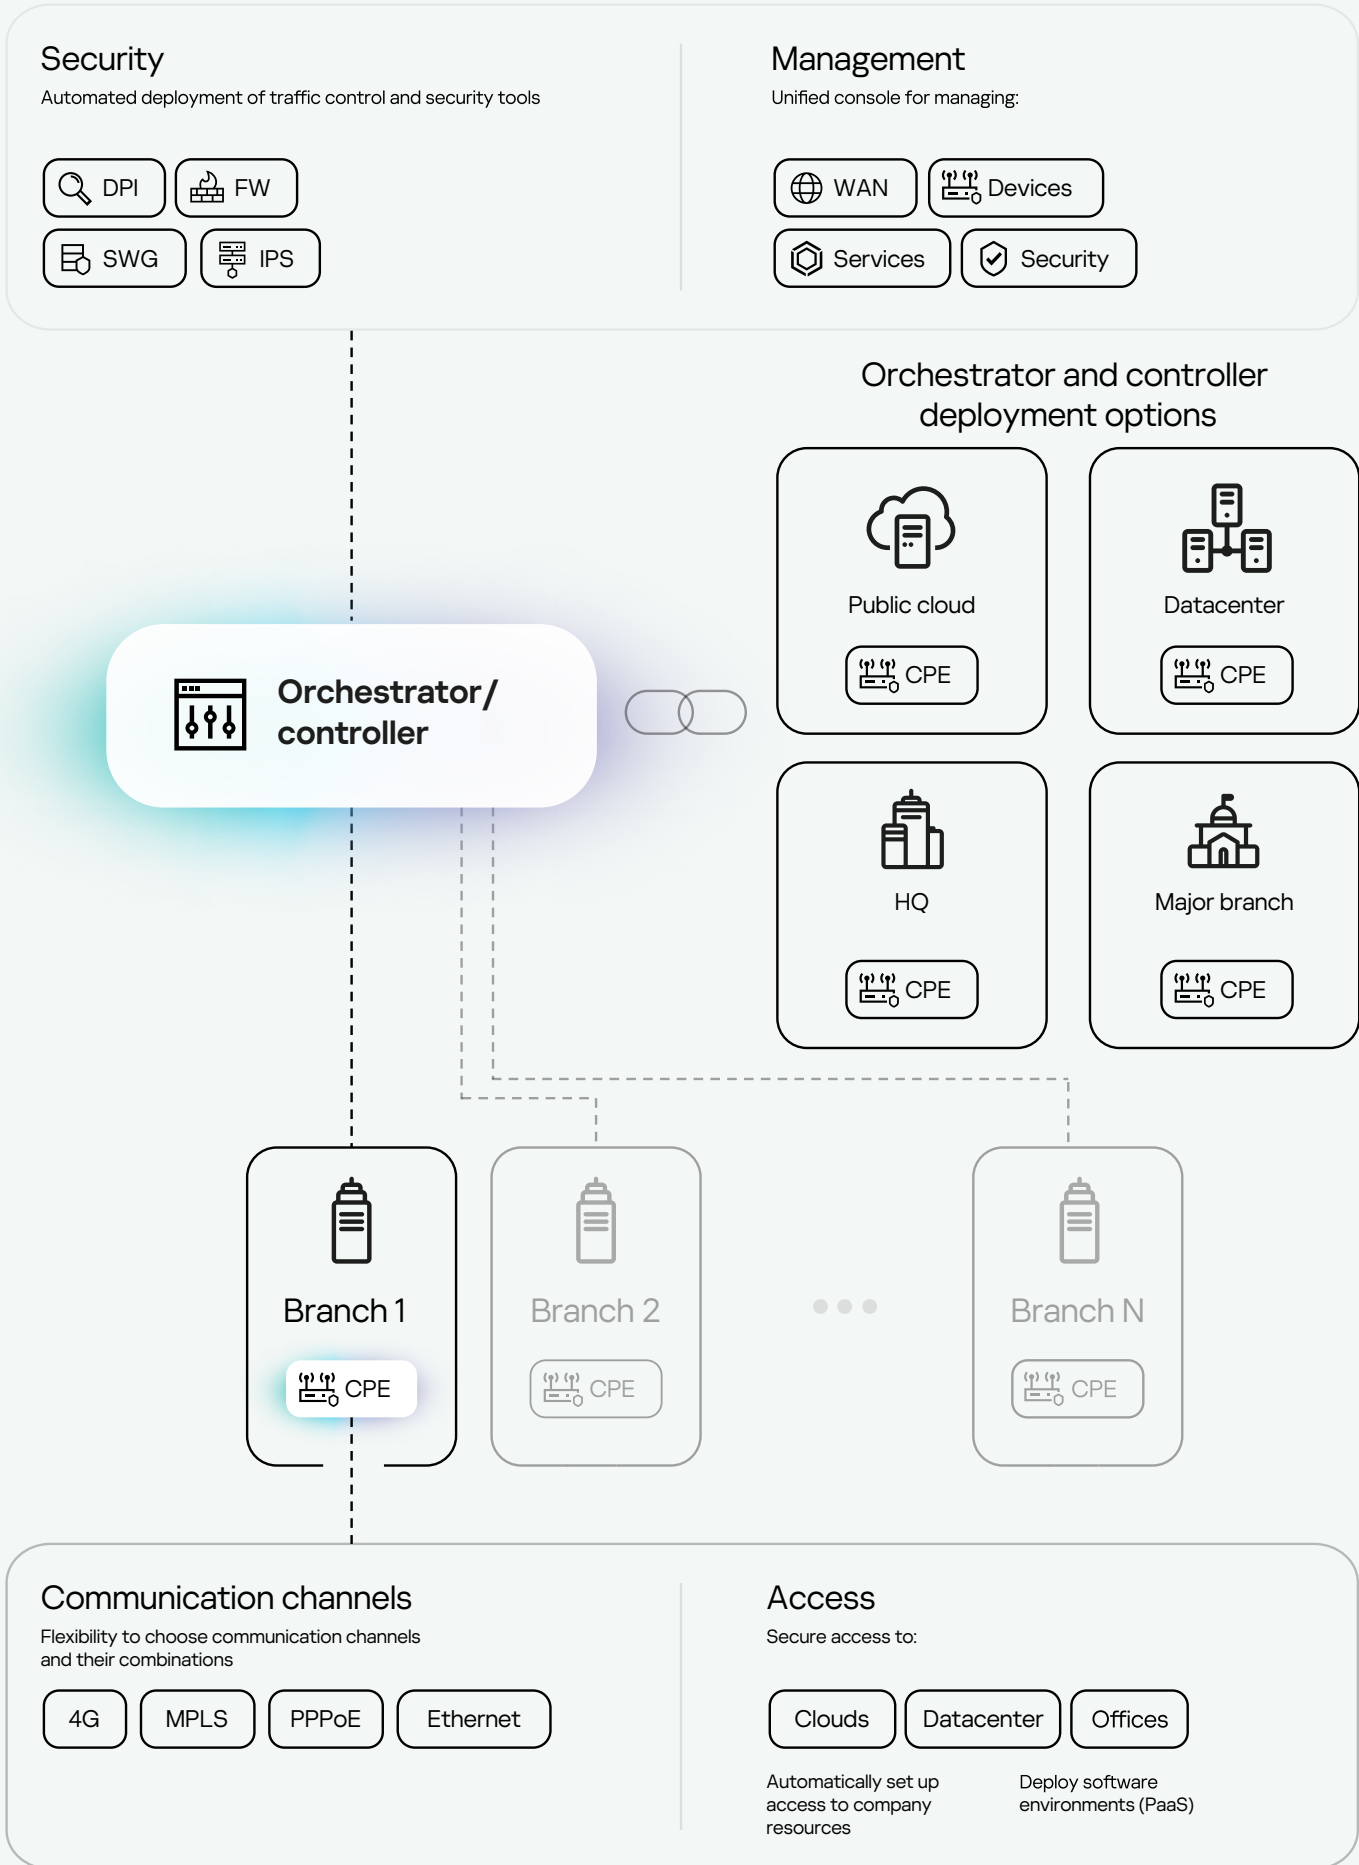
Security
Automated deployment of traffic control and security tools

DPI
FW
SWG
IPS

Management
Unified console for managing:

WAN
Devices
Services
Security

Orchestrator and controller deployment options

Public cloud
CPE

Datacenter
CPE

HQ
CPE

Major branch
CPE

Orchestrator/ controller

Branch 1
CPE

Branch 2
CPE

Branch N
CPE

Communication channels
Flexibility to choose communication channels and their combinations

4G
MPLS
PPPoE
Ethernet

Access
Secure access to:

Clouds
Datacenter
Offices

Automatically set up access to company resources

Deploy software environments (PaaS)